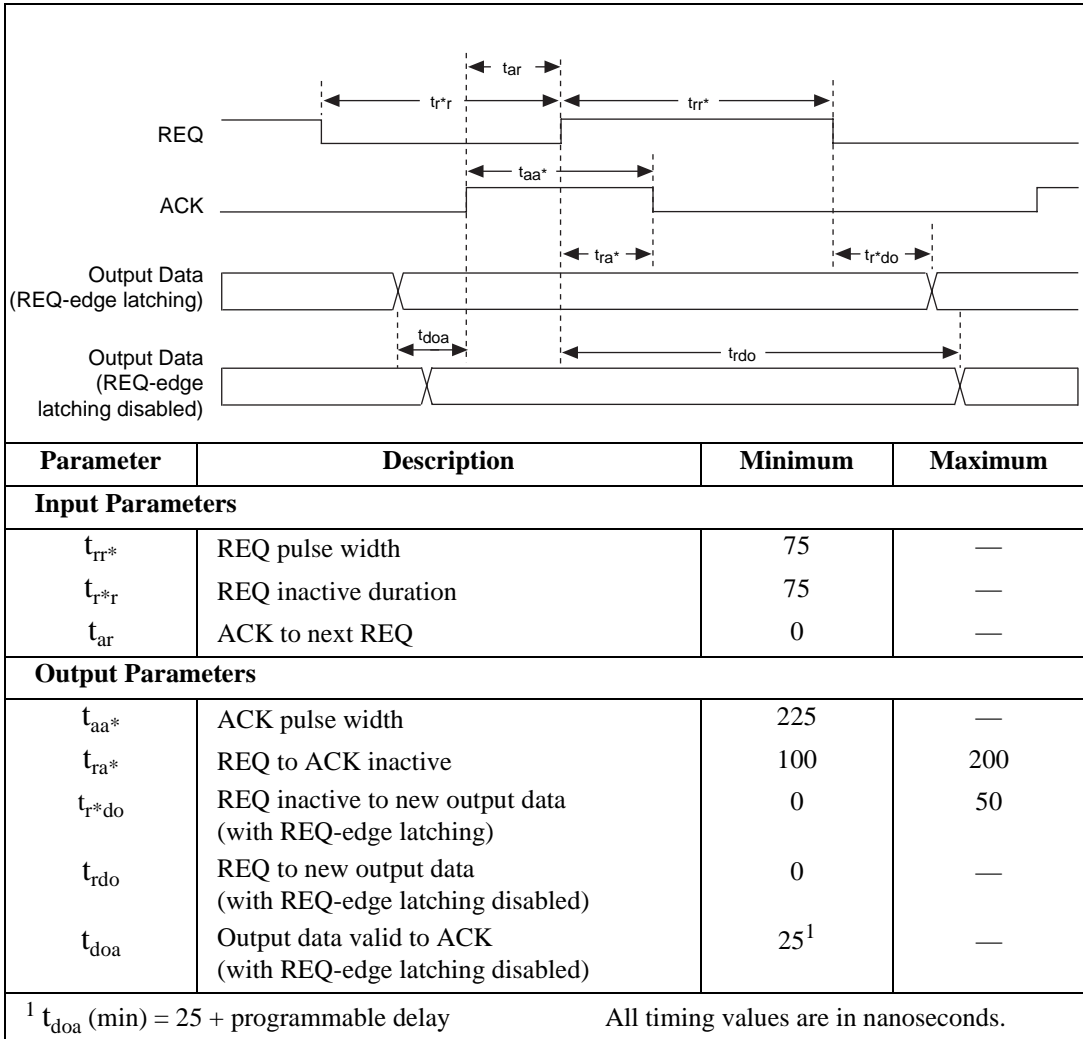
$t_{ar}$

$t_{r*r}$

$t_{rr*}$

REQ

$t_{aa*}$

ACK

$t_{ra*}$

$t_{r*do}$

Output Data (REQ-edge latching)

$t_{doa}$

$t_{rdo}$

Output Data (REQ-edge latching disabled)

| Parameter | Description | Minimum | Maximum |
|---|---|---|---|
| **Input Parameters** | | | |
| $t_{rr*}$ | REQ pulse width | 75 | — |
| $t_{r*r}$ | REQ inactive duration | 75 | — |
| $t_{ar}$ | ACK to next REQ | 0 | — |
| **Output Parameters** | | | |
| $t_{aa*}$ | ACK pulse width | 225 | — |
| $t_{ra*}$ | REQ to ACK inactive | 100 | 200 |
| $t_{r*do}$ | REQ inactive to new output data (with REQ-edge latching) | 0 | 50 |
| $t_{rdo}$ | REQ to new output data (with REQ-edge latching disabled) | 0 | — |
| $t_{doa}$ | Output data valid to ACK (with REQ-edge latching disabled) | $25^1$ | — |

$^1$ $t_{doa}$ (min) = 25 + programmable delay

All timing values are in nanoseconds.